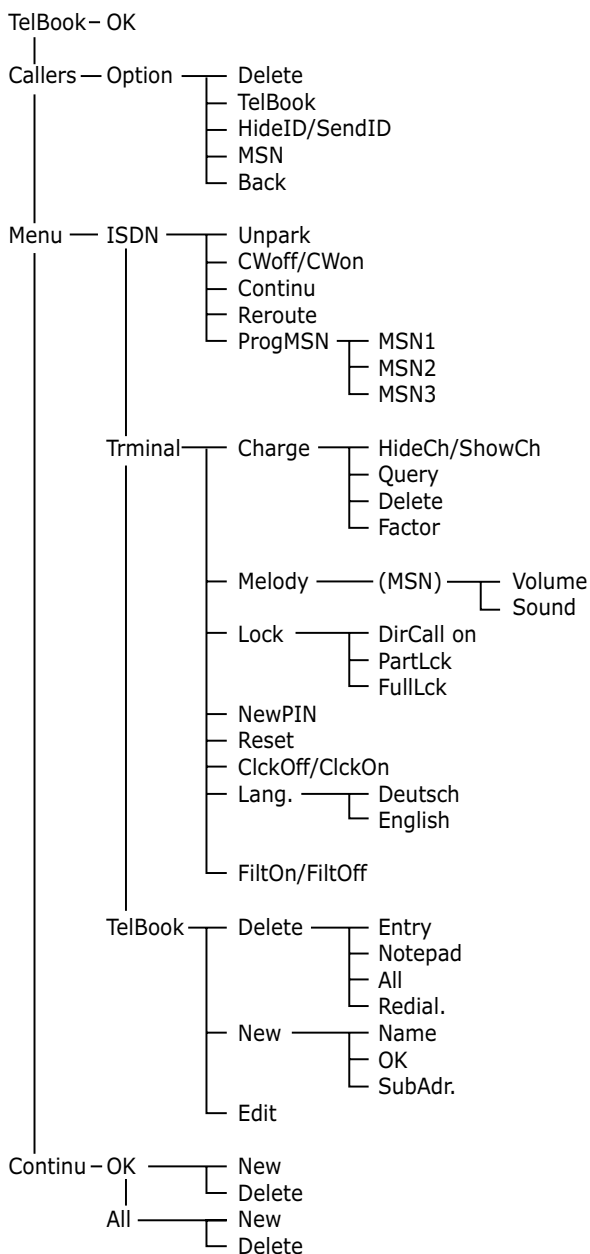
TelBook – OK

Callers — Option — Delete
TelBook
HideID/SendID
MSN
Back

Menu — ISDN — Unpark
CWoff/CWon
Continu
Reroute
ProgMSN — MSN1
MSN2
MSN3

Trminal — Charge — HideCh/ShowCh
Query
Delete
Factor

Melody — (MSN) — Volume
Sound

Lock — DirCall on
PartLck
FullLck

NewPIN
Reset
ClckOff/ClckOn
Lang. — Deutsch
English

FiltOn/FiltOff

TelBook — Delete — Entry
Notepad
All
Redial.

New — Name
OK
SubAdr.

Edit

Continu – OK — New
Delete

All — New
Delete